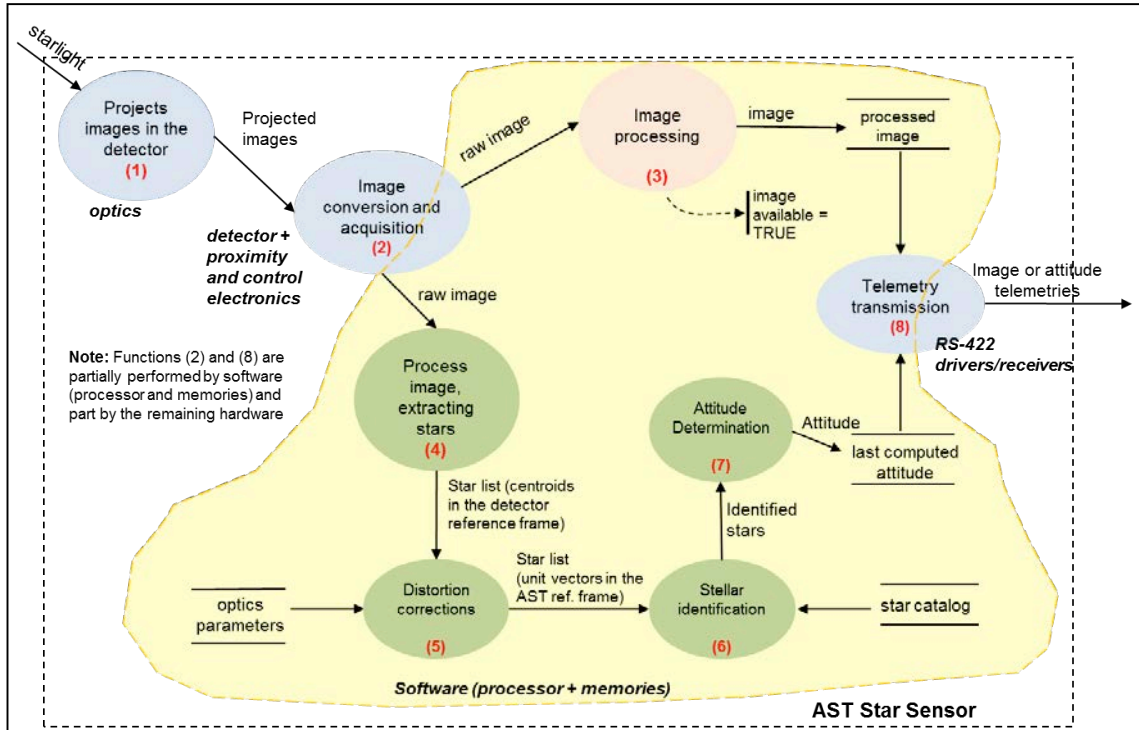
starlight

Projects images in the detector
(1)

optics

Projected images

Image conversion and acquisition
(2)

detector + proximity and control electronics

raw image

Image processing
(3)

image

processed image

image available = TRUE

Telemetry transmission
(8)

Image or attitude telemetries

RS-422 drivers/receivers

raw image

Note: Functions (2) and (8) are partially performed by software (processor and memories) and part by the remaining hardware

Process image, extracting stars
(4)

Attitude Determination
(7)

Attitude

last computed attitude

Star list (centroids in the detector reference frame)

Identified stars

Star list (unit vectors in the AST ref. frame)

optics parameters

Distortion corrections
(5)

Stellar identification
(6)

star catalog

Software (processor + memories)

AST Star Sensor